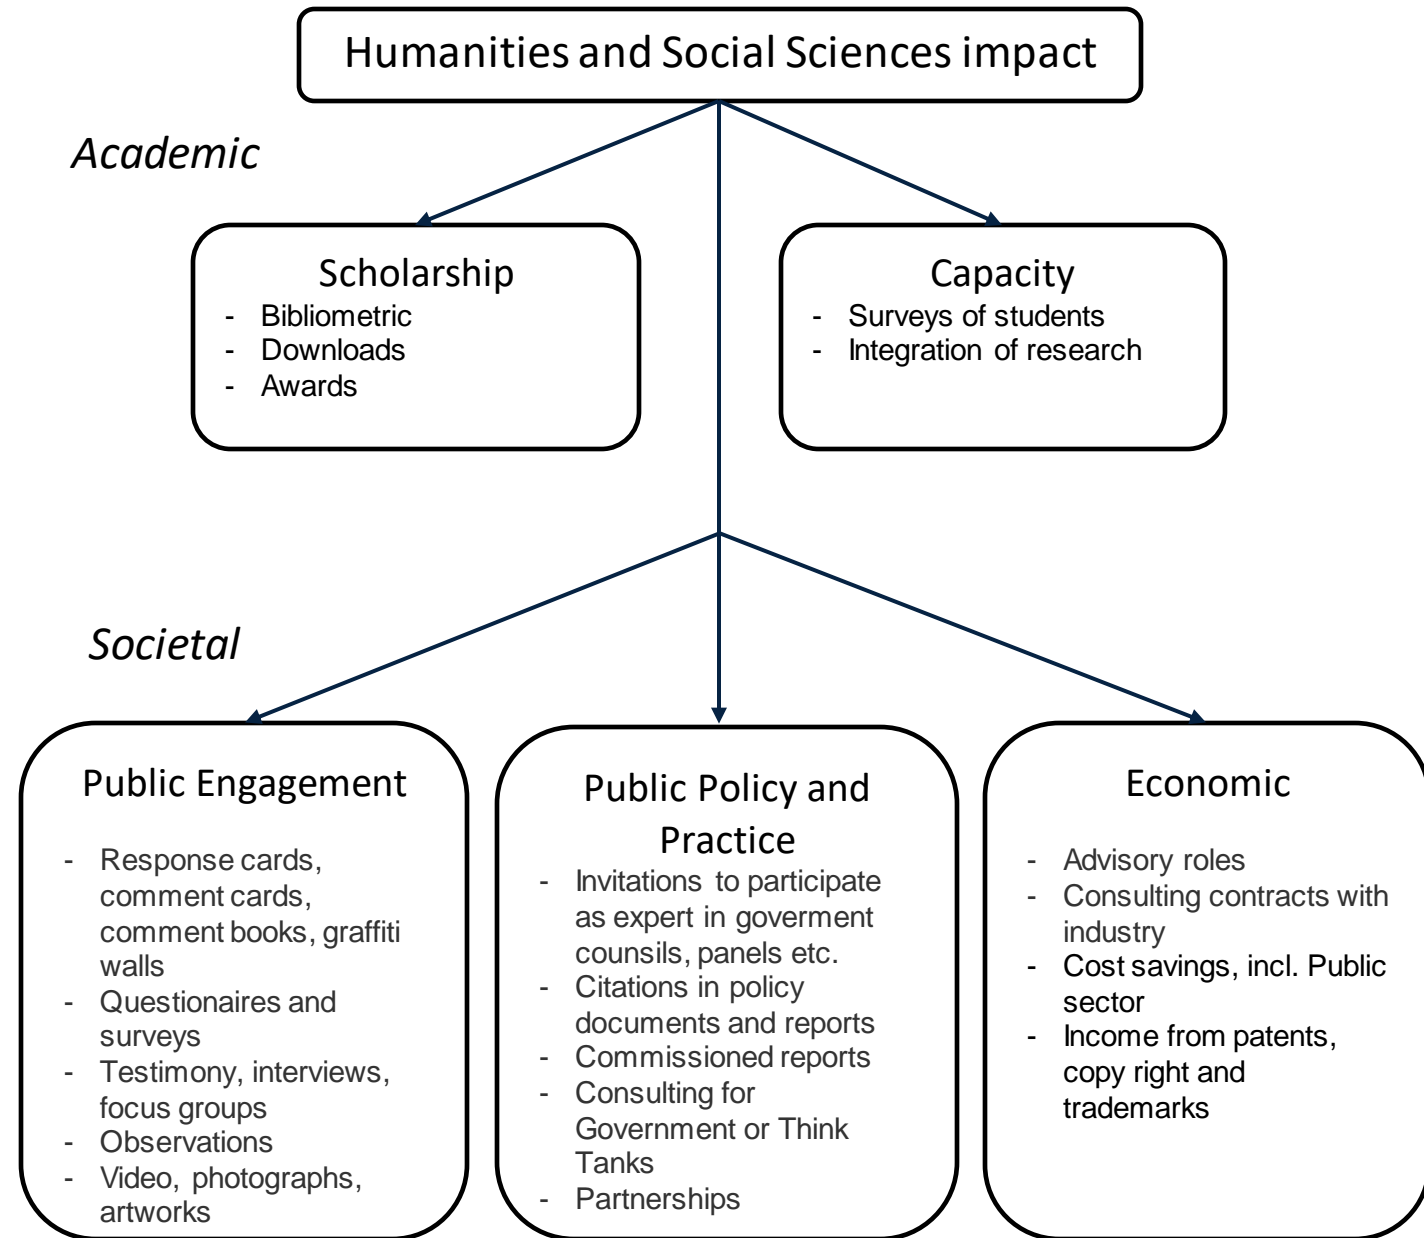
Humanities and Social Sciences impact

*Academic*

Scholarship
- Bibliometric
- Downloads
- Awards

Capacity
- Surveys of students
- Integration of research

*Societal*

Public Engagement
- Response cards, comment cards, comment books, graffiti walls
- Questionaires and surveys
- Testimony, interviews, focus groups
- Observations
- Video, photographs, artworks

Public Policy and Practice
- Invitations to participate as expert in goverment counsils, panels etc.
- Citations in policy documents and reports
- Commissioned reports
- Consulting for Government or Think Tanks
- Partnerships

Economic
- Advisory roles
- Consulting contracts with industry
- Cost savings, incl. Public sector
- Income from patents, copy right and trademarks